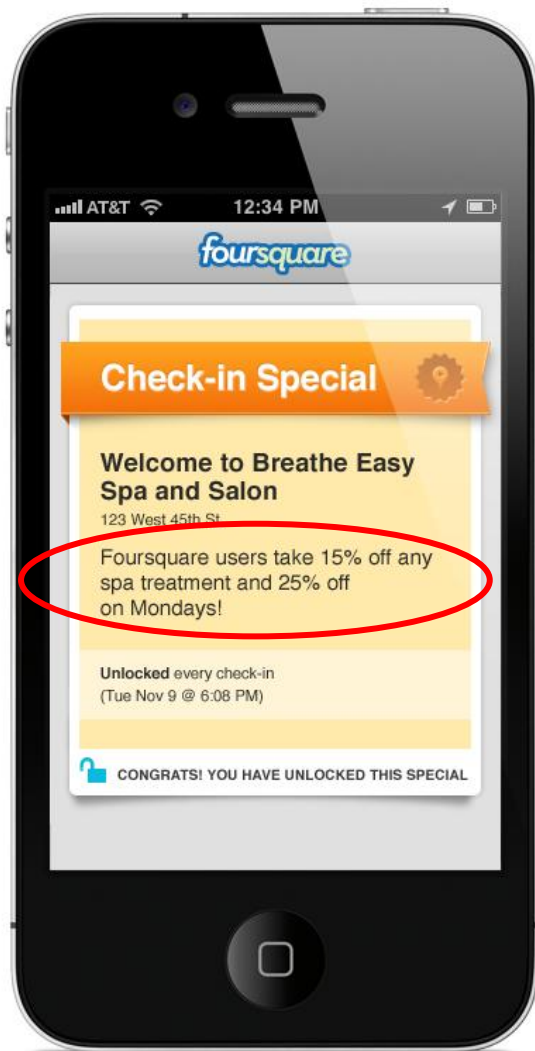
AT&T 12:34 PM

foursquare

Check-in Special

Welcome to Breathe Easy Spa and Salon

123 West 45th St

Foursquare users take 15% off any spa treatment and 25% off on Mondays!

Unlocked every check-in
(Tue Nov 9 @ 6:08 PM)

CONGRATS! YOU HAVE UNLOCKED THIS SPECIAL